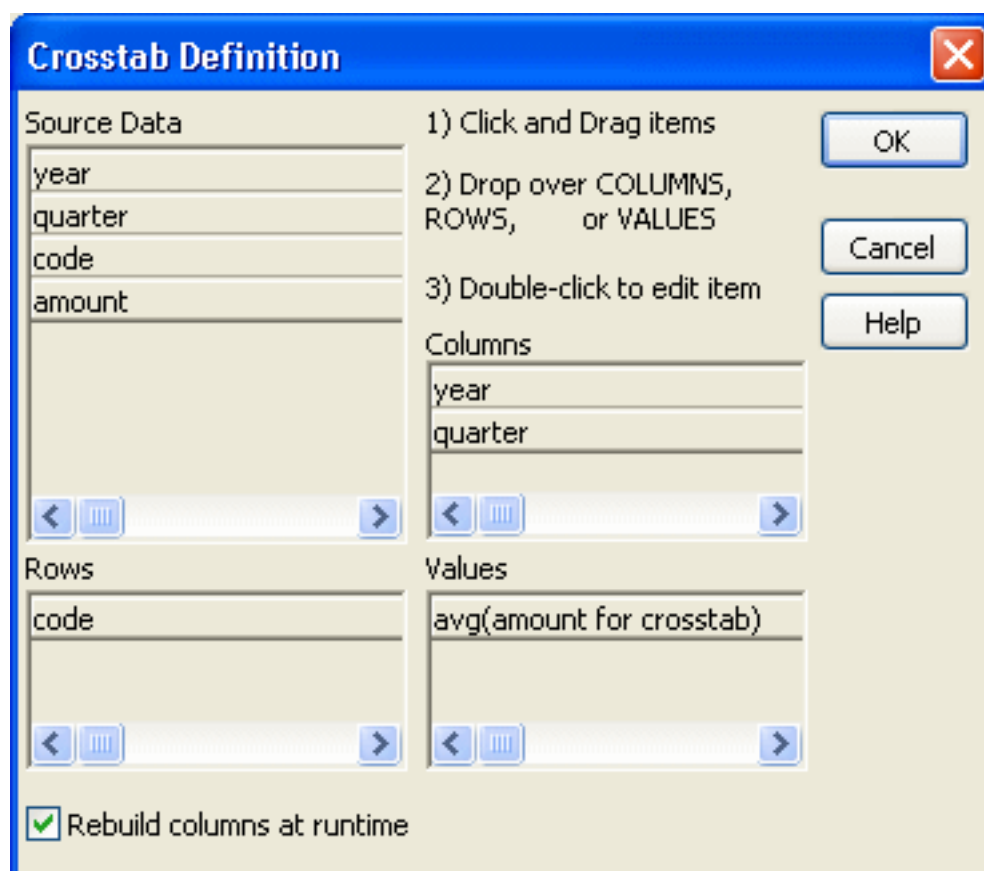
Crosstab Definition

Source Data

year

quarter

code

amount

1) Click and Drag items

2) Drop over COLUMNS, ROWS, or VALUES

3) Double-click to edit item

OK

Cancel

Help

Columns

year

quarter

Rows

code

Values

avg(amount for crosstab)

Rebuild columns at runtime